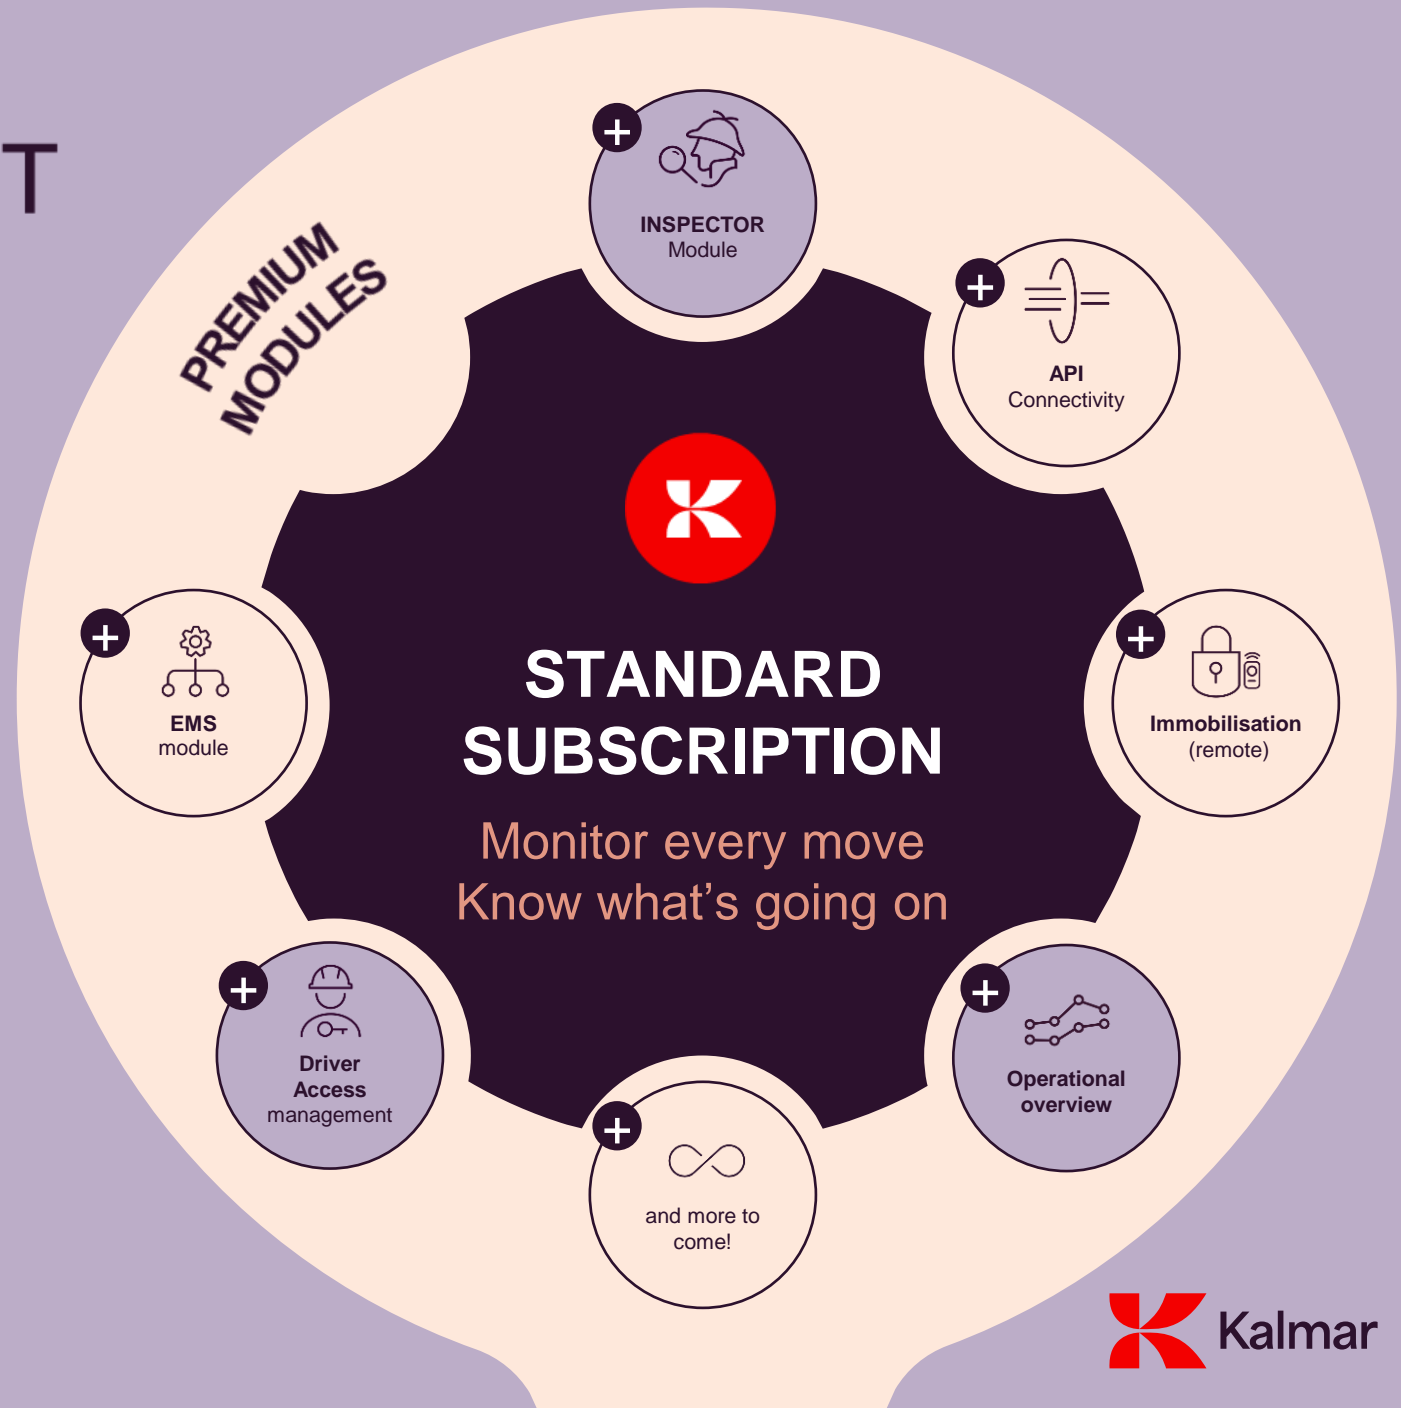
T

PREMIUM MODULES

INSPECTOR
Module

API
Connectivity

STANDARD SUBSCRIPTION

Monitor every move
Know what’s going on

EMS
module

Immobilisation
(remote)

Driver
Access
management

Operational
overview

and more to come!

Kalmar